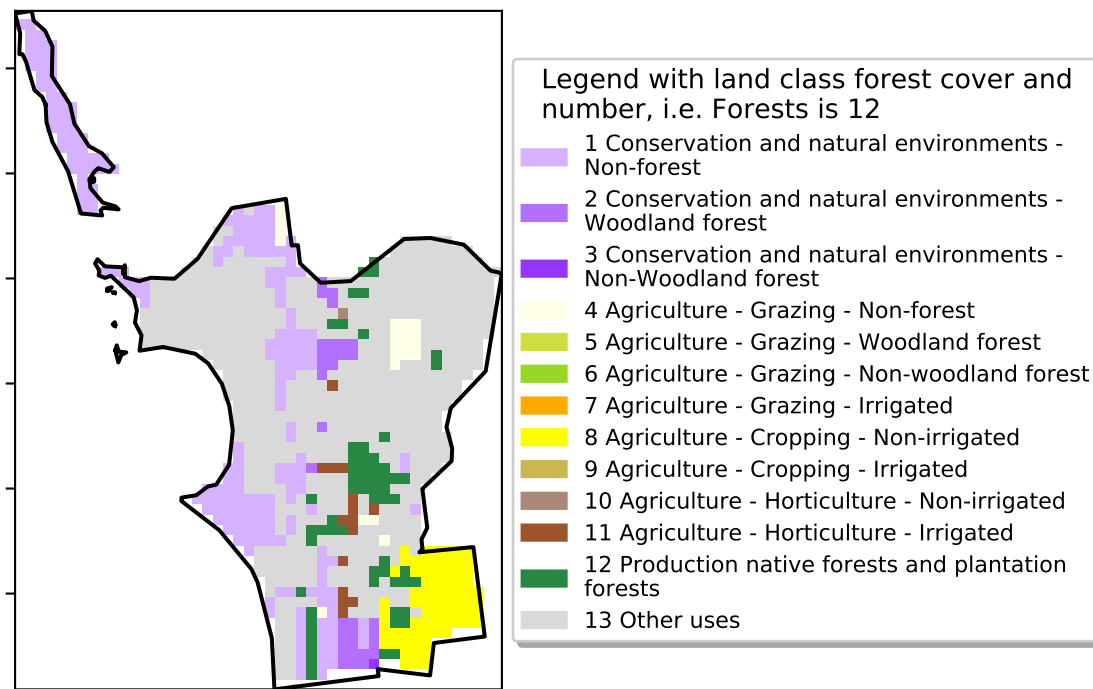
Legend with land class forest cover and number, i.e. Forests is 12

1 Conservation and natural environments - Non-forest
2 Conservation and natural environments - Woodland forest
3 Conservation and natural environments - Non-Woodland forest
4 Agriculture - Grazing - Non-forest
5 Agriculture - Grazing - Woodland forest
6 Agriculture - Grazing - Non-woodland forest
7 Agriculture - Grazing - Irrigated
8 Agriculture - Cropping - Non-irrigated
9 Agriculture - Cropping - Irrigated
10 Agriculture - Horticulture - Non-irrigated
11 Agriculture - Horticulture - Irrigated
12 Production native forests and plantation forests
13 Other uses